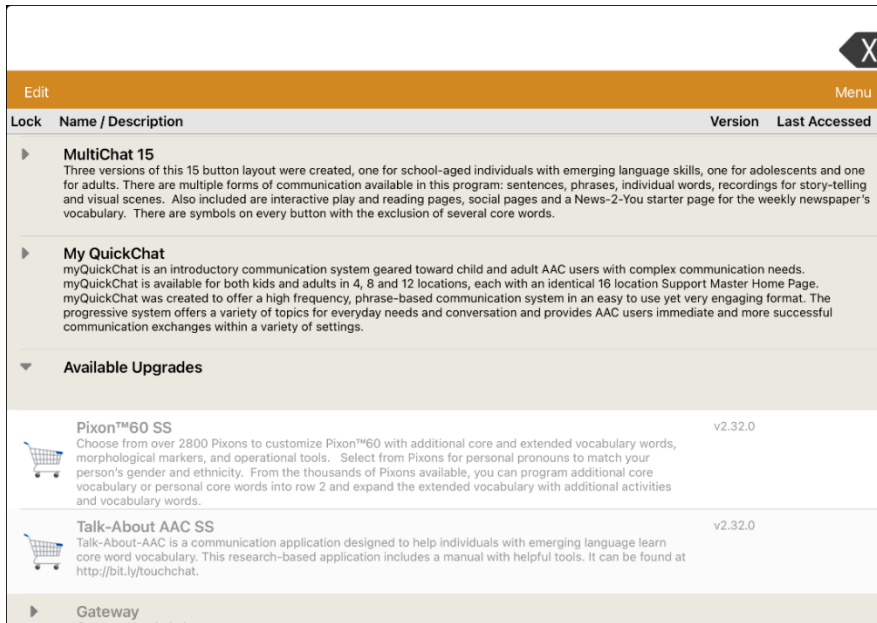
X

Edit

Menu

| Lock | Name / Description | Version | Last Accessed |
|---|---|---|---|

MultiChat 15
Three versions of this 15 button layout were created, one for school-aged individuals with emerging language skills, one for adolescents and one for adults. There are multiple forms of communication available in this program: sentences, phrases, individual words, recordings for story-telling and visual scenes. Also included are interactive play and reading pages, social pages and a News-2-You starter page for the weekly newspaper's vocabulary. There are symbols on every button with the exclusion of several core words.

My QuickChat
myQuickChat is an introductory communication system geared toward child and adult AAC users with complex communication needs. myQuickChat is available for both kids and adults in 4, 8 and 12 locations, each with an identical 16 location Support Master Home Page. myQuickChat was created to offer a high frequency, phrase-based communication system in an easy to use yet very engaging format. The progressive system offers a variety of topics for everyday needs and conversation and provides AAC users immediate and more successful communication exchanges within a variety of settings.

Available Upgrades

Pixon™60 SS
Choose from over 2800 Pixons to customize Pixon™60 with additional core and extended vocabulary words, morphological markers, and operational tools. Select from Pixons for personal pronouns to match your person's gender and ethnicity. From the thousands of Pixons available, you can program additional core vocabulary or personal core words into row 2 and expand the extended vocabulary with additional activities and vocabulary words.
v2.32.0

Talk-About AAC SS
Talk-About-AAC is a communication application designed to help individuals with emerging language learn core word vocabulary. This research-based application includes a manual with helpful tools. It can be found at http://bit.ly/touchchat.
v2.32.0

Gateway